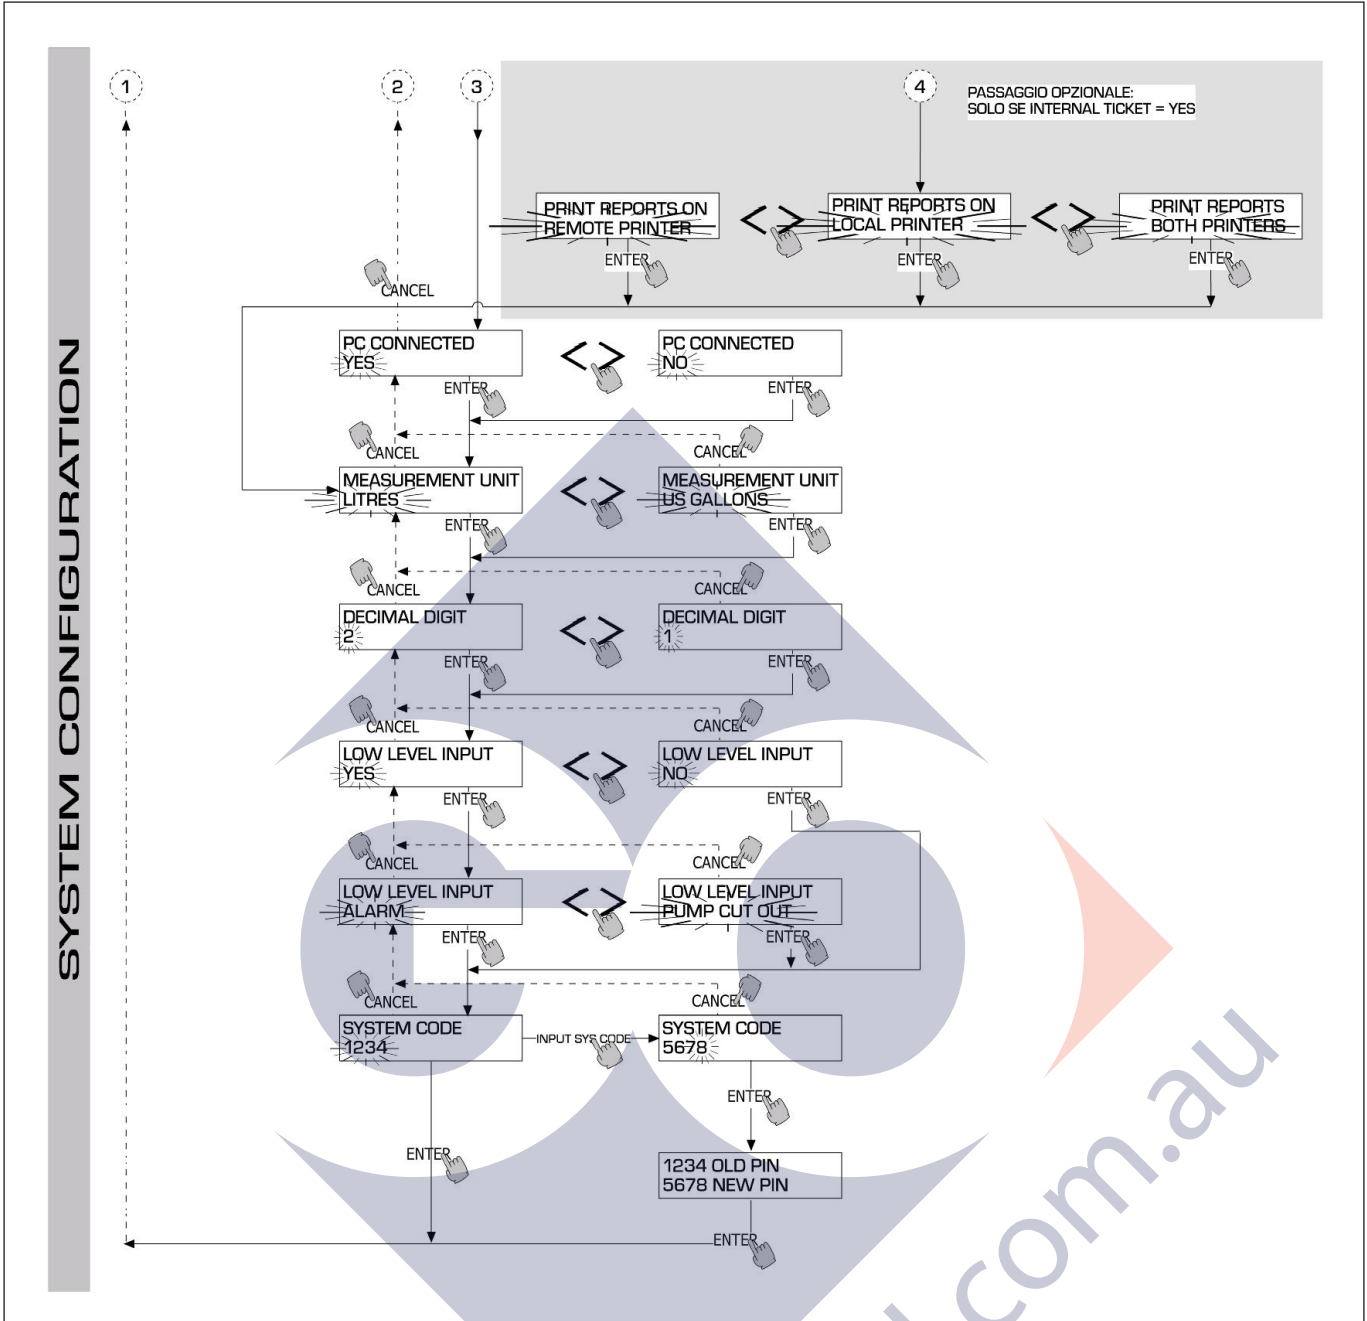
SYSTEM CONFIGURATION

1

2

3

4

PASSAGGIO OPZIONALE:
SOLO SE INTERNAL TICKET = YES

PRINT REPORTS ON
REMOTE PRINTER

< >

PRINT REPORTS ON
LOCAL PRINTER

< >

PRINT REPORTS
BOTH PRINTERS

ENTER

ENTER

ENTER

CANCEL

PC CONNECTED
YES

< >

PC CONNECTED
NO

ENTER

ENTER

CANCEL

CANCEL

MEASUREMENT UNIT
LITRES

< >

MEASUREMENT UNIT
US GALLONS

ENTER

ENTER

CANCEL

CANCEL

DECIMAL DIGIT
2

< >

DECIMAL DIGIT
1

ENTER

ENTER

CANCEL

CANCEL

LOW LEVEL INPUT
YES

< >

LOW LEVEL INPUT
NO

ENTER

ENTER

CANCEL

CANCEL

LOW LEVEL INPUT
ALARM

< >

LOW LEVEL INPUT
PUMP CUT OUT

ENTER

ENTER

CANCEL

CANCEL

SYSTEM CODE
1234

INPUT SYS CODE

SYSTEM CODE
5678

ENTER

ENTER

1234 OLD PIN
5678 NEW PIN

ENTER

.com.au